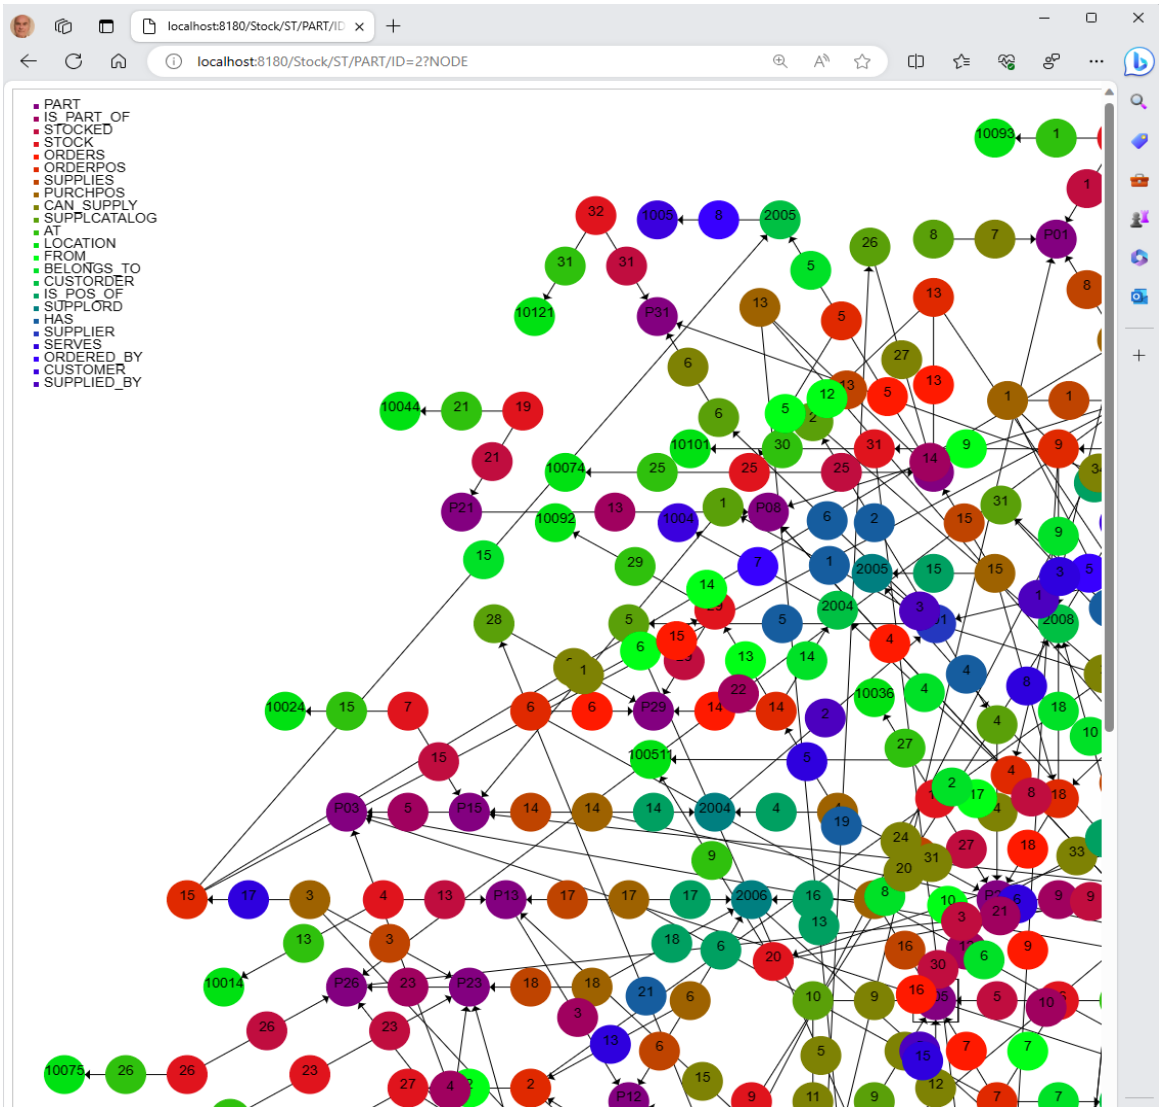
localhost:8180/Stock/ST/PART/ID

localhost:8180/Stock/ST/PART/ID=2?NODE

PART
IS_PART_OF
STOCKED
STOCK
ORDERS
ORDERPOS
SUPPLIES
PURCHPOS
CAN_SUPPLY
SUPPLCATALOG
AT
LOCATION
FROM
BELONGS_TO
CUSTORDER
IS_POS_OF
SUPPLORD
HAS
SUPPLIER
SERVES
ORDERED_BY
CUSTOMER
SUPPLIED_BY

10093 1 1 32 1005 8 2005 26 8 7 P01 31 31 5 8 10121 P31 13 5 13 6 27 12 13 5 13 1 1 10044 21 19 6 5 2 10101 30 31 9 9 21 10074 25 25 25 14 34 31 P21 13 1004 1 P08 6 2 15 10092 9 15 29 7 1 2005 15 15 3 14 5 2004 3 1 2008 28 5 15 6 13 14 4 4 1 22 10036 4 8 10024 15 7 6 6 P29 14 14 2 4 18 10 15 10051 5 27 4 2 17 8 18 P03 5 P15 14 14 14 2004 4 19 24 27 18 33 9 31 20 15 17 3 4 13 P13 17 17 17 2006 16 8 10 3 21 6 9 9 13 3 13 18 6 20 16 9 10014 P26 23 P23 18 18 21 6 30 16 5 10 26 23 3 10 9 13 6 5 7 7 10075 26 26 23 27 4 2 15 P12 9 11 9 12 7 7